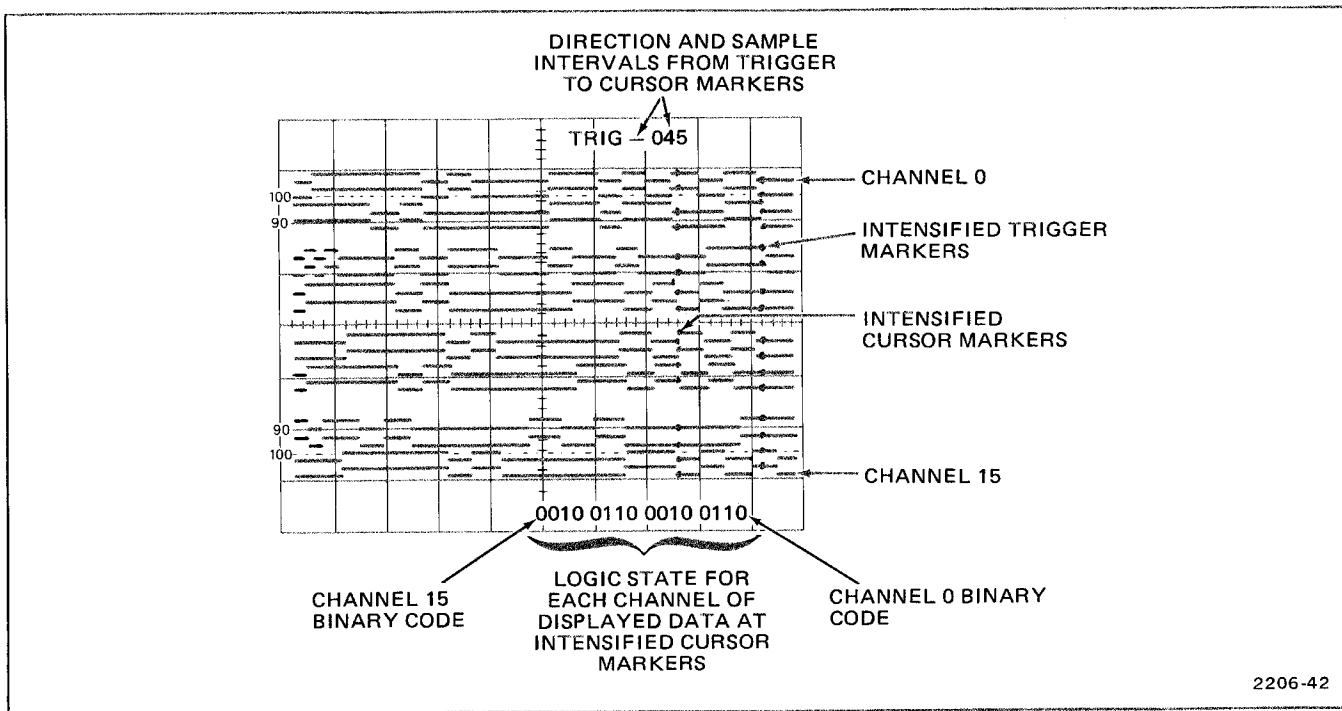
DIRECTION AND SAMPLE INTERVALS FROM TRIGGER TO CURSOR MARKERS

TRIG – 045

100

90

CHANNEL 0

INTENSIFIED TRIGGER MARKERS

INTENSIFIED CURSOR MARKERS

90

100

CHANNEL 15

0010 0110 0010 0110

CHANNEL 15 BINARY CODE

LOGIC STATE FOR EACH CHANNEL OF DISPLAYED DATA AT INTENSIFIED CURSOR MARKERS

CHANNEL 0 BINARY CODE

2206-42